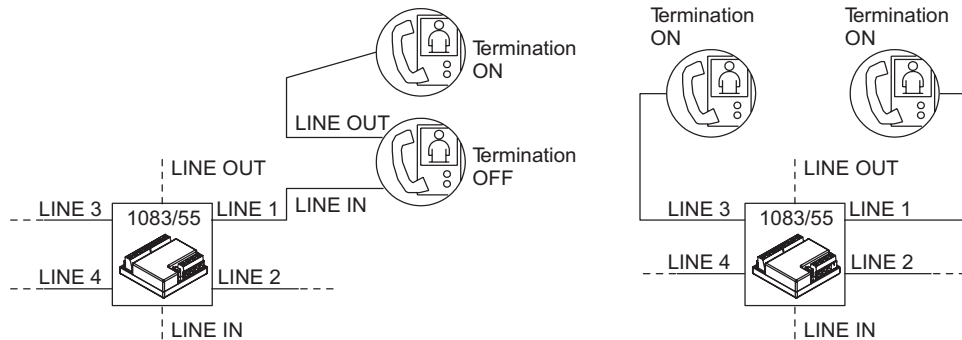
Termination ON

LINE OUT

Termination OFF

LINE OUT

LINE 3

1083/55

LINE 1

LINE IN

LINE 4

LINE 2

LINE IN

Termination ON

Termination ON

LINE OUT

LINE 3

1083/55

LINE 1

LINE 4

LINE 2

LINE IN